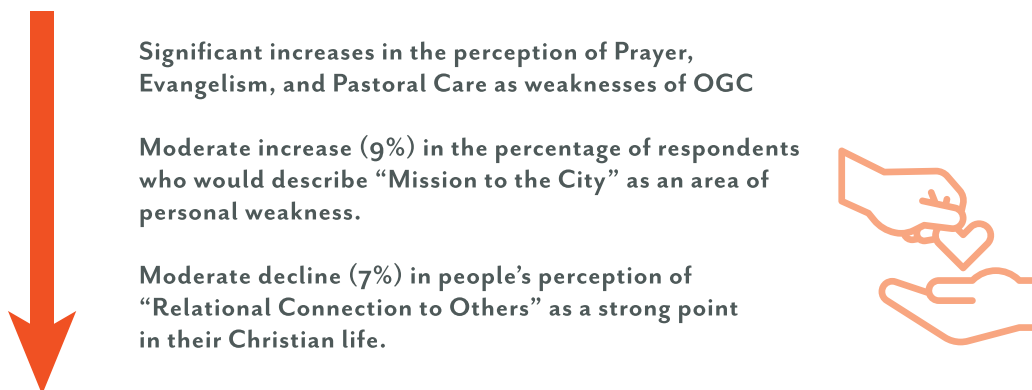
Significant increases in the perception of Prayer, Evangelism, and Pastoral Care as weaknesses of OGC

Moderate increase (9%) in the percentage of respondents who would describe “Mission to the City” as an area of personal weakness.

Moderate decline (7%) in people’s perception of “Relational Connection to Others” as a strong point in their Christian life.